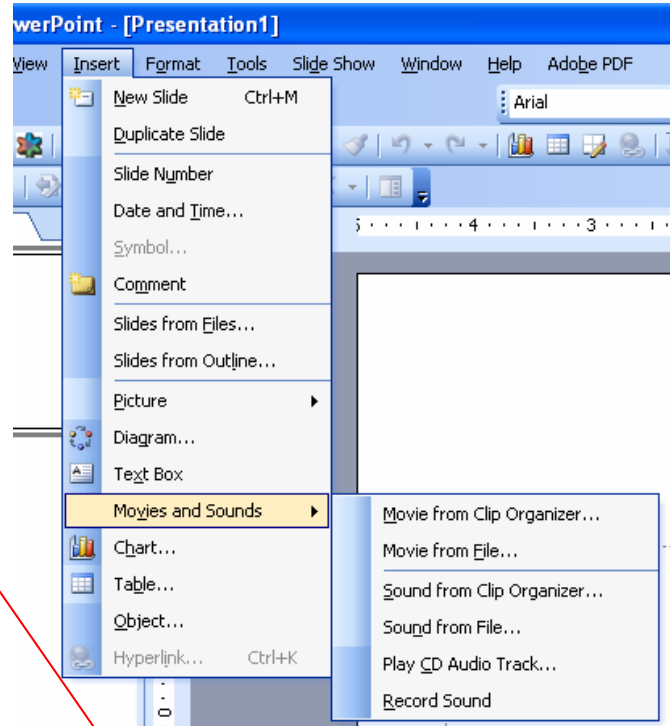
werPoint - [Presentation1]

View Insert Format Tools Slide Show Window Help Adobe PDF

Arial

New Slide Ctrl+M
Duplicate Slide
Slide Number
Date and Time...
Symbol...
Comment
Slides from Files...
Slides from Outline...
Picture
Diagram...
Text Box
Movies and Sounds
Chart...
Table...
Object...
Hyperlink... Ctrl+K

Movie from Clip Organizer...
Movie from File...
Sound from Clip Organizer...
Sound from File...
Play CD Audio Track...
Record Sound

5 · · · 4 · · · 3 · · ·

0